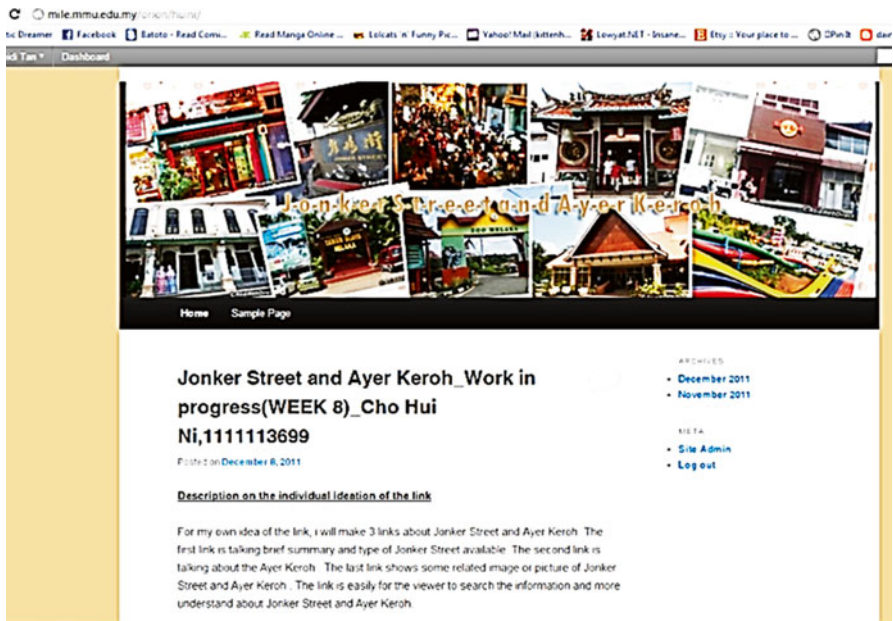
mile.mmu.edu.my/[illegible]

tic Dreamer Facebook Batoto - Read Comi... Read Manga Online ... Lolcats 'n' Funny Pic... Yahoo! Mail (kittenh... Lowyat.NET - Insane... Etsy :: Your place to ... Pin It dav

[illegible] Tan Dashboard

Jonker Street and Ayer Keroh

Home Sample Page

Jonker Street and Ayer Keroh_Work in progress(WEEK 8)_Cho Hui Ni,1111113699

Posted on December 8, 2011

Description on the individual ideation of the link

For my own idea of the link, i will make 3 links about Jonker Street and Ayer Keroh. The first link is talking brief summary and type of Jonker Street available. The second link is talking about the Ayer Keroh. The last link shows some related image or picture of Jonker Street and Ayer Keroh . The link is easily for the viewer to search the information and more understand about Jonker Street and Ayer Keroh.

ARCHIVES
• December 2011
• November 2011

META
• Site Admin
• Log out